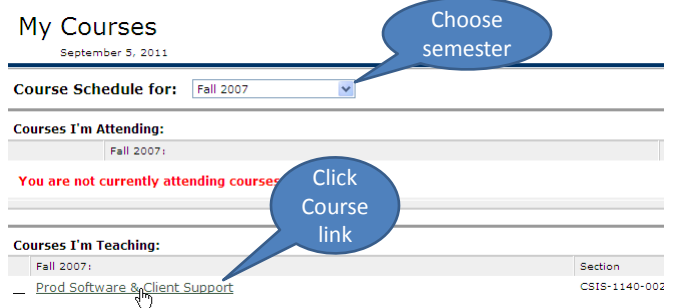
My Courses
September 5, 2011

Choose semester

Course Schedule for: Fall 2007

Courses I'm Attending:

Fall 2007:

You are not currently attending courses

Click Course link

Courses I'm Teaching:

| Fall 2007: | Section |
|---|---|
| Prod Software & Client Support | CSIS-1140-002 |